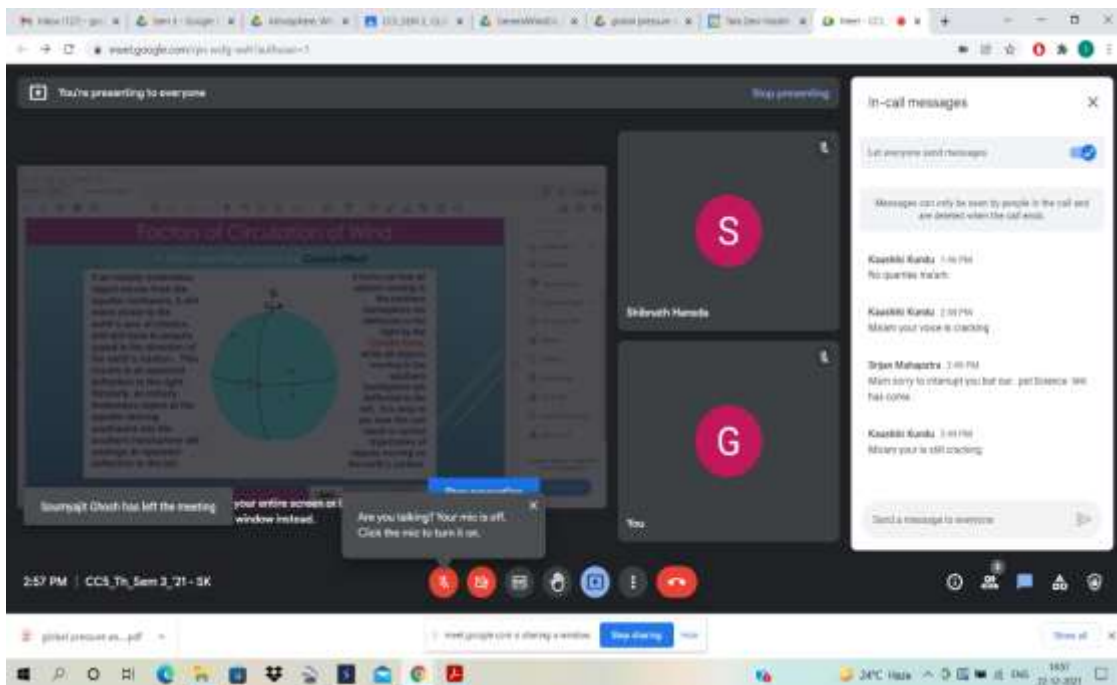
You're presenting to everyone

Stop presenting

Factors of Circulation of Wind

Coriolis Effect

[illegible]

S

Shibnath Hansda

G

You

In-call messages

Let everyone send messages

Messages can only be seen by people in the call and are deleted when the call ends.

Kaushiki Kundu 1:46 PM
No queries ma'am

Kaushiki Kundu 2:38 PM
Maam your voice is cracking

Srijan Mahapatra 2:46 PM
Mam sorry to interrupt you but our . pol Science . teac has come.

Kaushiki Kundu 2:46 PM
Maam your is still cracking

Send a message to everyone

Soumyajit Ghosh has left the meeting

your entire screen or window instead.

Are you talking? Your mic is off. Click the mic to turn it on.

2:57 PM | CC5_Th_Sem 3_'21 - SK

global pressure an....pdf

meet.google.com is sharing a window. Stop sharing Hide

Show all

24°C Haze ENG